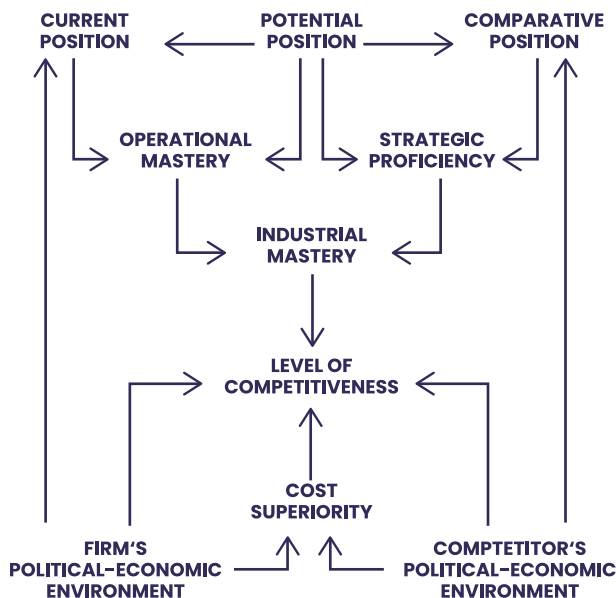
CURRENT POSITION

POTENTIAL POSITION

COMPARATIVE POSITION

OPERATIONAL MASTERY

STRATEGIC PROFICIENCY

INDUSTRIAL MASTERY

LEVEL OF COMPETITIVENESS

COST SUPERIORITY

FIRM'S POLITICAL-ECONOMIC ENVIRONMENT

COMPTETITOR'S POLITICAL-ECONOMIC ENVIRONMENT